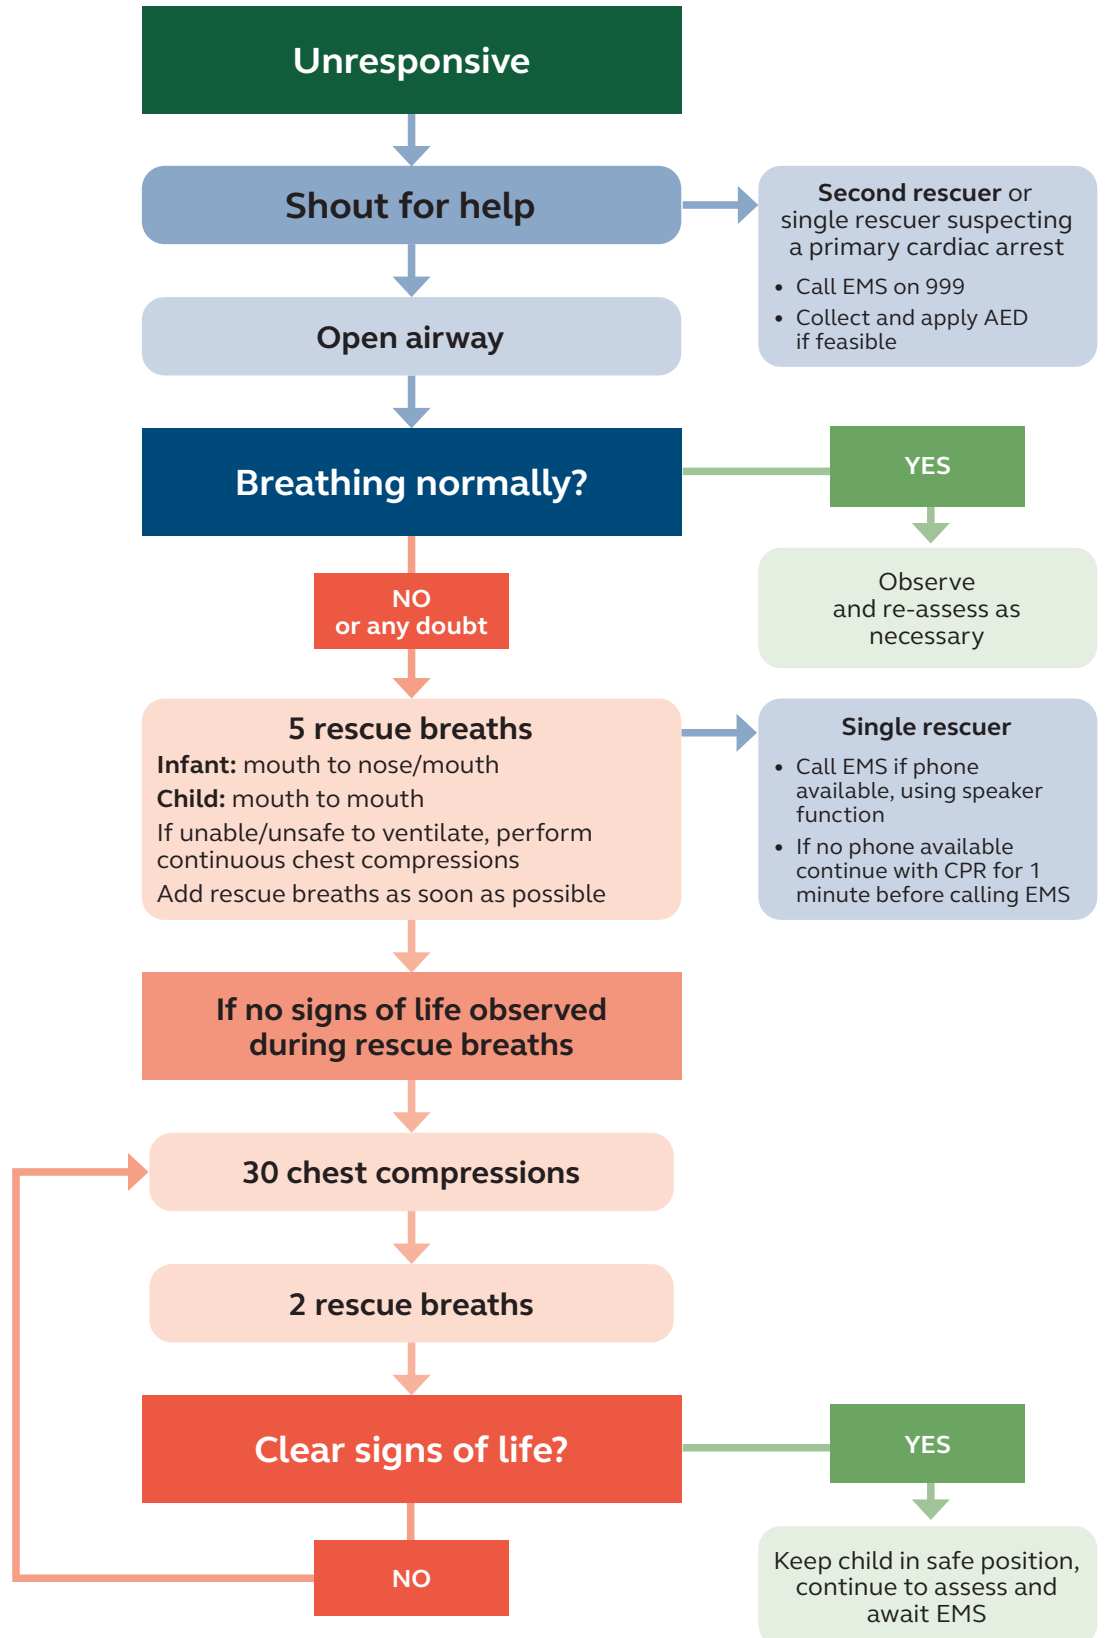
Unresponsive

Shout for help

Second rescuer or single rescuer suspecting a primary cardiac arrest

- Call EMS on 999
- Collect and apply AED if feasible

Open airway

Breathing normally?

YES

Observe and re-assess as necessary

NO
or any doubt

5 rescue breaths

**Infant:** mouth to nose/mouth

**Child:** mouth to mouth

If unable/unsafe to ventilate, perform continuous chest compressions

Add rescue breaths as soon as possible

Single rescuer

- Call EMS if phone available, using speaker function
- If no phone available continue with CPR for 1 minute before calling EMS

If no signs of life observed during rescue breaths

30 chest compressions

2 rescue breaths

Clear signs of life?

YES

Keep child in safe position, continue to assess and await EMS

NO